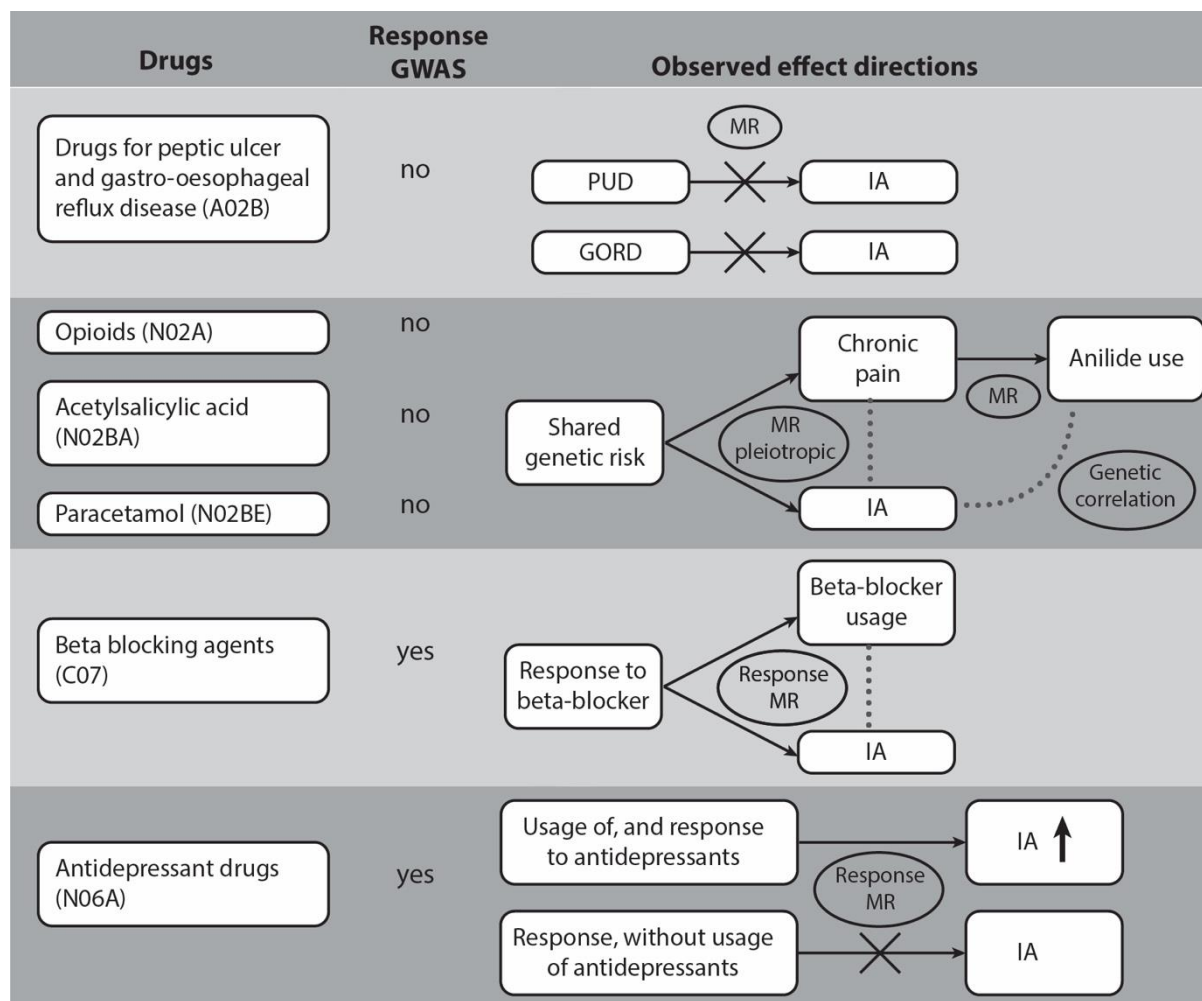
| Drugs | Response GWAS | Observed effect directions |
|---|---|---|
| Drugs for peptic ulcer and gastro-oesophageal reflux disease (A02B) | no | MR; PUD → IA; GORD → IA |
| Opioids (N02A) | no | Chronic pain; Anilide use; MR; Shared genetic risk; MR pleiotropic; IA; Genetic correlation |
| Acetylsalicylic acid (N02BA) | no | |
| Paracetamol (N02BE) | no | |
| Beta blocking agents (C07) | yes | Beta-blocker usage; Response to beta-blocker; Response MR; IA |
| Antidepressant drugs (N06A) | yes | Usage of, and response to antidepressants → IA ↑; Response MR; Response, without usage of antidepressants → IA |